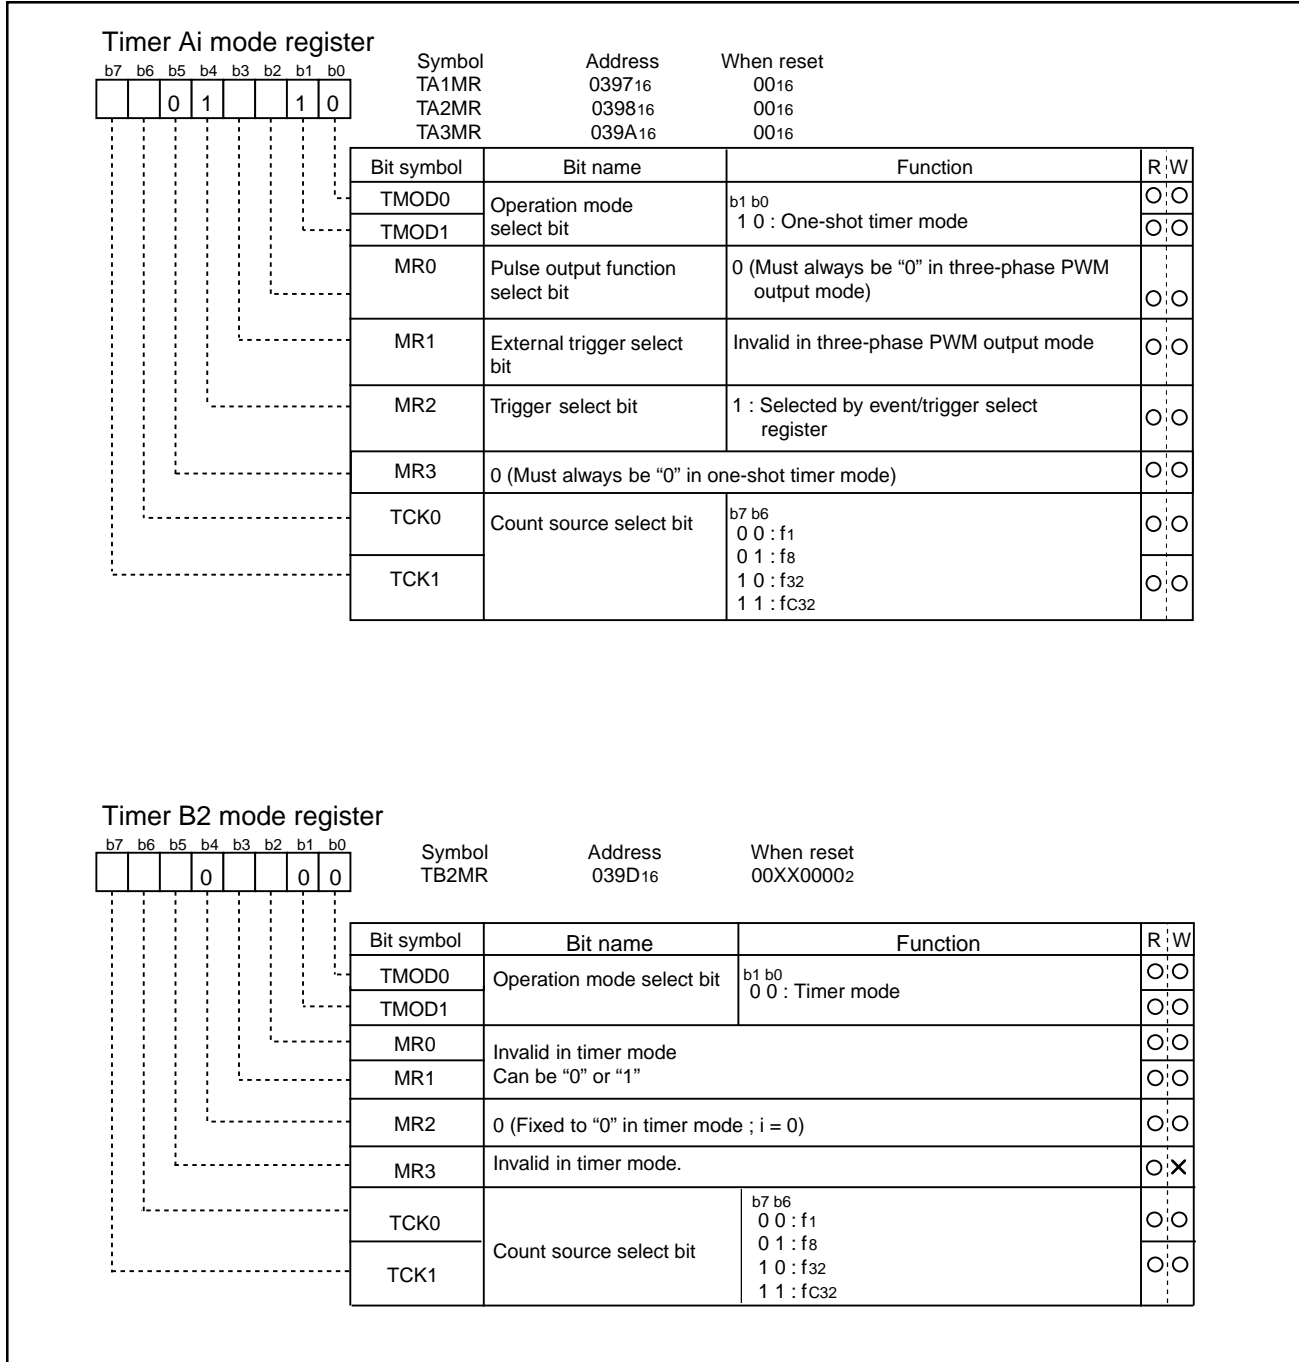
Timer Ai mode register

| b7 | b6 | b5 | b4 | b3 | b2 | b1 | b0 |
|---|---|---|---|---|---|---|---|
| | | 0 | 1 | | | 1 | 0 |

| Symbol | Address | When reset |
|---|---|---|
| TA1MR | $0397_{16}$ | $00_{16}$ |
| TA2MR | $0398_{16}$ | $00_{16}$ |
| TA3MR | $039A_{16}$ | $00_{16}$ |

| Bit symbol | Bit name | Function | R | W |
|---|---|---|---|---|
| TMOD0 | Operation mode select bit | b1 b0<br>1 0 : One-shot timer mode | ○ | ○ |
| TMOD1 | | | ○ | ○ |
| MR0 | Pulse output function select bit | 0 (Must always be “0” in three-phase PWM output mode) | ○ | ○ |
| MR1 | External trigger select bit | Invalid in three-phase PWM output mode | ○ | ○ |
| MR2 | Trigger select bit | 1 : Selected by event/trigger select register | ○ | ○ |
| MR3 | 0 (Must always be “0” in one-shot timer mode) | | ○ | ○ |
| TCK0 | Count source select bit | b7 b6<br>0 0 : $f_1$<br>0 1 : $f_8$<br>1 0 : $f_{32}$<br>1 1 : $f_{C32}$ | ○ | ○ |
| TCK1 | | | ○ | ○ |

Timer B2 mode register

| b7 | b6 | b5 | b4 | b3 | b2 | b1 | b0 |
|---|---|---|---|---|---|---|---|
| | | | 0 | | | 0 | 0 |

| Symbol | Address | When reset |
|---|---|---|
| TB2MR | $039D_{16}$ | $00XX0000_2$ |

| Bit symbol | Bit name | Function | R | W |
|---|---|---|---|---|
| TMOD0 | Operation mode select bit | b1 b0<br>0 0 : Timer mode | ○ | ○ |
| TMOD1 | | | ○ | ○ |
| MR0 | Invalid in timer mode<br>Can be “0” or “1” | | ○ | ○ |
| MR1 | | | ○ | ○ |
| MR2 | 0 (Fixed to “0” in timer mode ; i = 0) | | ○ | ○ |
| MR3 | Invalid in timer mode. | | ○ | × |
| TCK0 | Count source select bit | b7 b6<br>0 0 : $f_1$<br>0 1 : $f_8$<br>1 0 : $f_{32}$<br>1 1 : $f_{C32}$ | ○ | ○ |
| TCK1 | | | ○ | ○ |